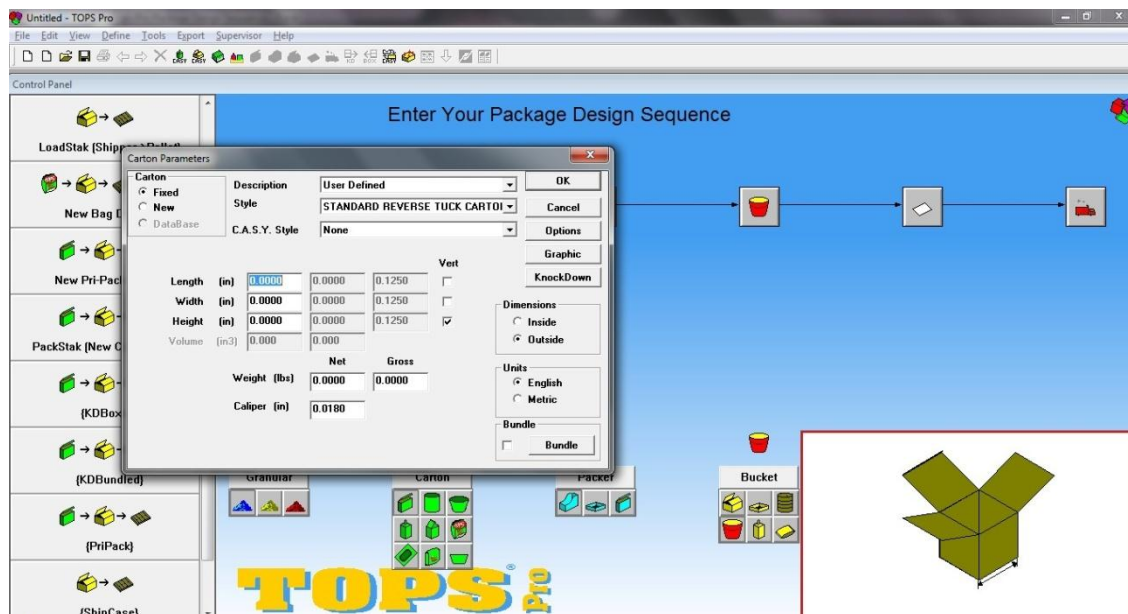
Untitled - TOPS Pro

File Edit View Define Tools Export Supervisor Help

Control Panel

LoadStak (Shipp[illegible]

New Bag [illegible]

New Pri-Pac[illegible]

PackStak (New C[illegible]

(KDBox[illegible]

(KDBundled)

(PriPack)

(ShipCase)

Enter Your Package Design Sequence

Carton Parameters

Carton
Fixed
New
DataBase

Description: User Defined
Style: STANDARD REVERSE TUCK CARTOI
C.A.S.Y. Style: None

OK
Cancel
Options
Graphic
KnockDown

Vert

| | | | | | |
|---|---|---|---|---|---|
| Length | (in) | 0.0000 | 0.0000 | 0.1250 | ☐ |
| Width | (in) | 0.0000 | 0.0000 | 0.1250 | ☐ |
| Height | (in) | 0.0000 | 0.0000 | 0.1250 | ☑ |
| Volume | (in3) | 0.000 | 0.000 | | |

Dimensions
Inside
Outside

Net Gross
Weight (lbs) 0.0000 0.0000

Units
English
Metric

Caliper (in) 0.0180

Bundle
Bundle

Granular

Carton

Packet

Bucket

TOPS Pro